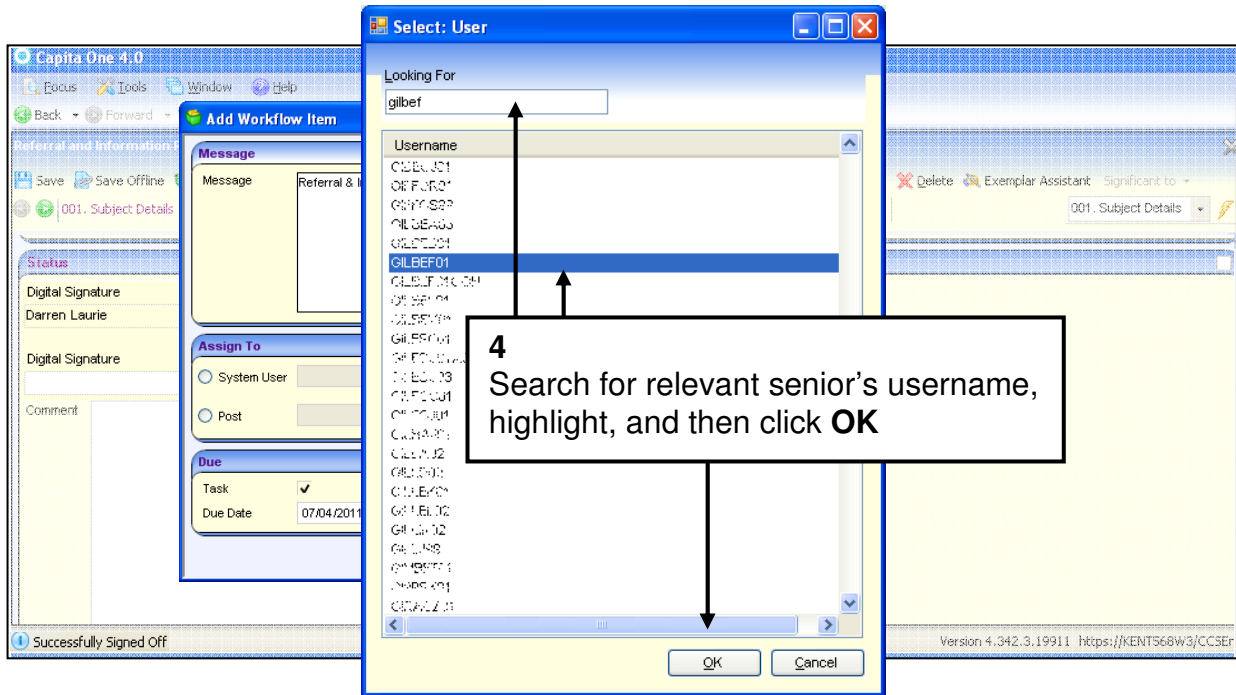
Select: User

Looking For

gilbef

Username

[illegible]

GILBEF01

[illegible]

4
Search for relevant senior's username, highlight, and then click **OK**

OK

Cancel

Capita One 4.0

Focus Tools Window Help

Back Forward

Referral and Information

Save Save Offline

001. Subject Details

Status

Digital Signature

Darren Laurie

Digital Signature

Comment

Add Workflow Item

Message

Message

Referral & I

Assign To

System User

Post

Due

Task

Due Date

07/04/2011

Delete Exemplar Assistant Significant to

001. Subject Details

Successfully Signed Off

Version 4.342.3.19911 https://KENT568W3/CCSEr